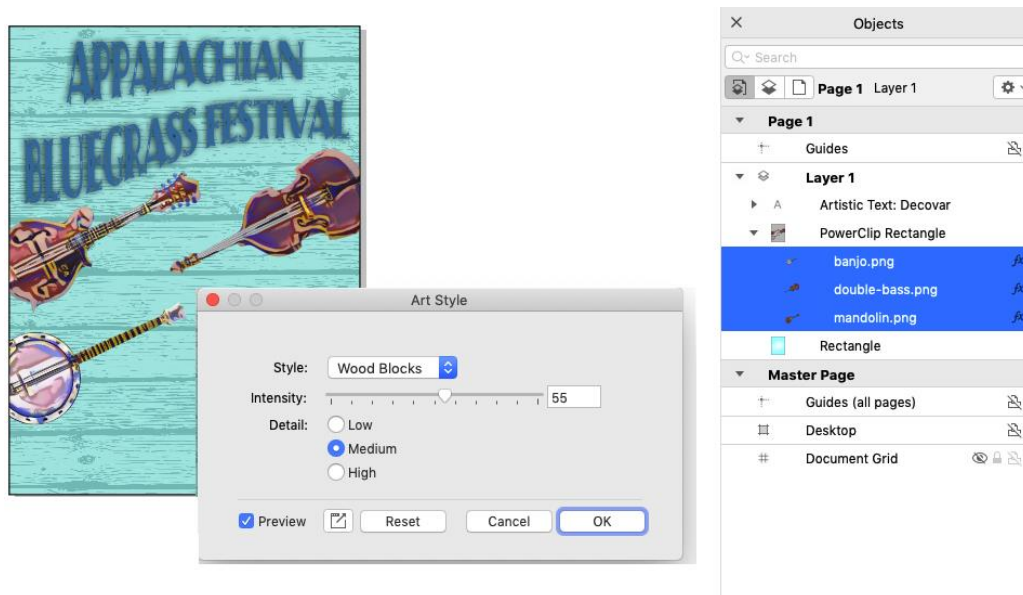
APPALACHIAN
BLUEGRASS FESTIVAL

Art Style

Style: Wood Blocks

Intensity: 55

Detail: Low
Medium
High

Preview
Reset
Cancel
OK

Objects

Search

Page 1 Layer 1

Page 1

Guides

Layer 1

Artistic Text: Decovar

PowerClip Rectangle

banjo.png

double-bass.png

mandolin.png

Rectangle

Master Page

Guides (all pages)

Desktop

Document Grid